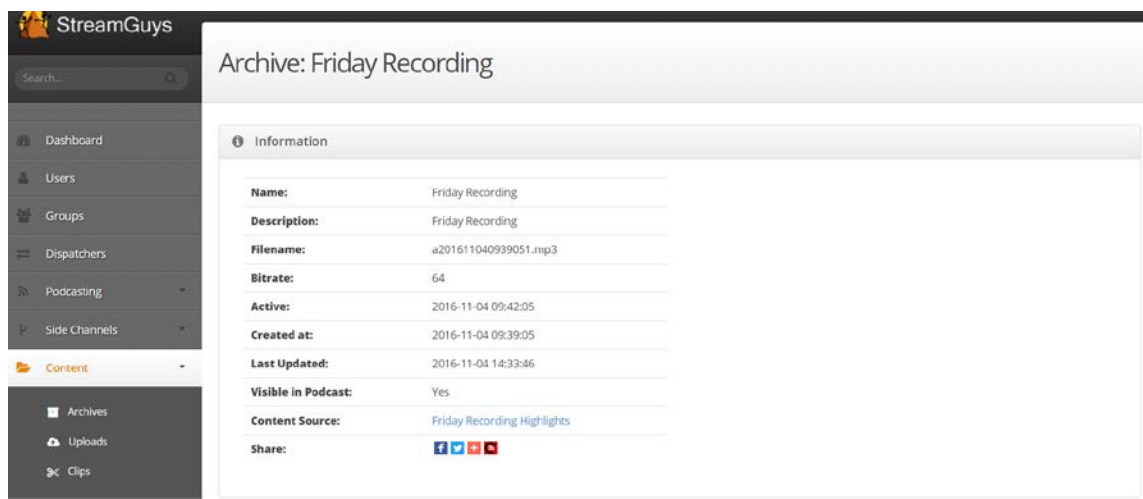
StreamGuys

Search...

Dashboard
Users
Groups
Dispatchers
Podcasting
Side Channels
Content
Archives
Uploads
Clips

Archive: Friday Recording

Information

| | |
|---|---|
| Name: | Friday Recording |
| Description: | Friday Recording |
| Filename: | a201611040939051.mp3 |
| Bitrate: | 64 |
| Active: | 2016-11-04 09:42:05 |
| Created at: | 2016-11-04 09:39:05 |
| Last Updated: | 2016-11-04 14:33:46 |
| Visible in Podcast: | Yes |
| Content Source: | Friday Recording Highlights |
| Share: | |